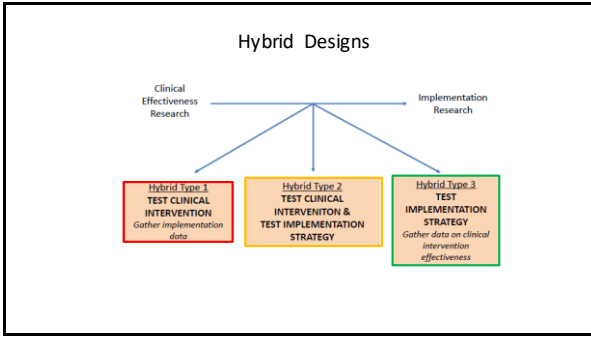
Hybrid Designs

Clinical Effectiveness Research

Implementation Research

Hybrid Type 1
TEST CLINICAL INTERVENTION
Gather implementation data

Hybrid Type 2
TEST CLINICAL INTERVENITON & TEST IMPLEMENTATION STRATEGY

Hybrid Type 3
TEST IMPLEMENTATION STRATEGY
Gather data on clinical intervention effectiveness